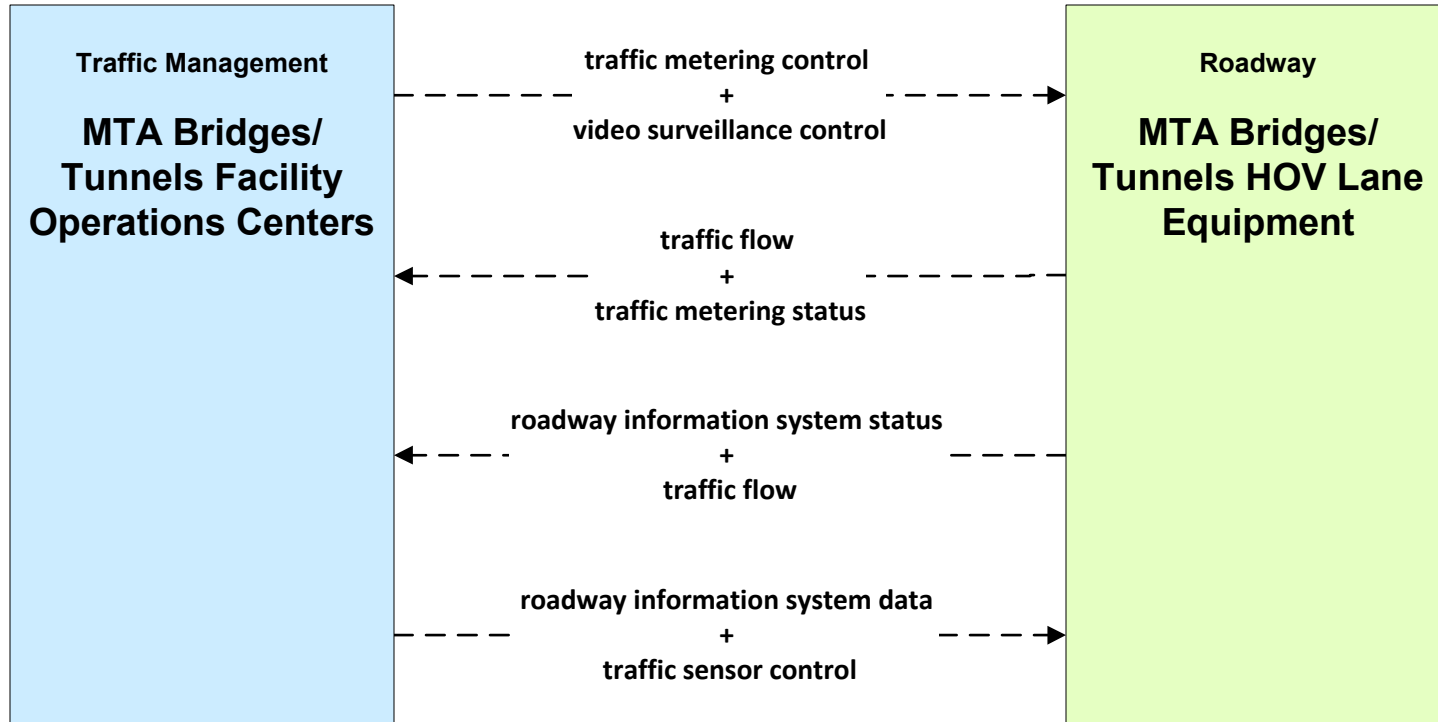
Traffic Management

MTA Bridges/ Tunnels Facility Operations Centers

traffic metering control
+
video surveillance control

traffic flow
+
traffic metering status

roadway information system status
+
traffic flow

roadway information system data
+
traffic sensor control

Roadway

MTA Bridges/ Tunnels HOV Lane Equipment